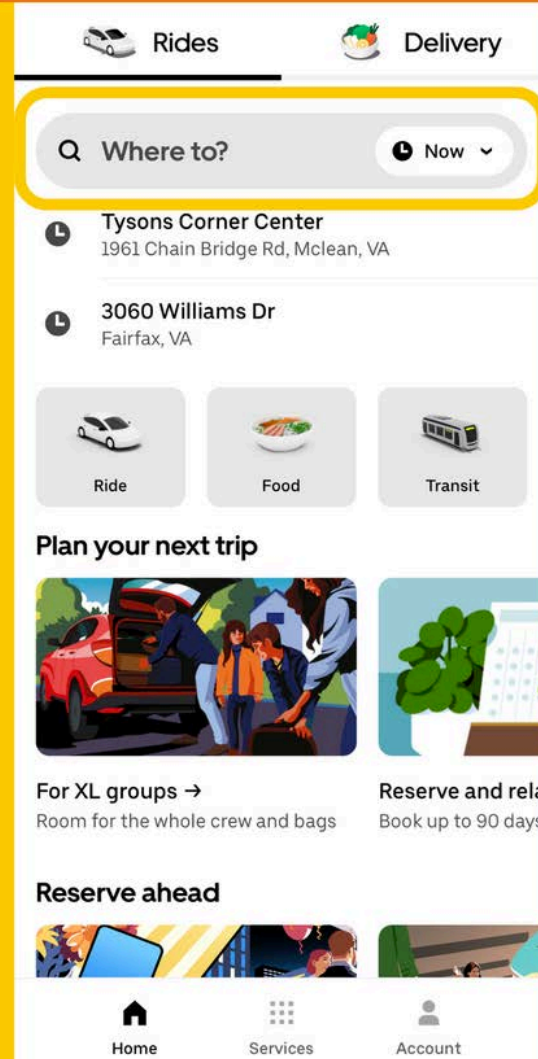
Rides
Delivery

Where to?
Now

Tysons Corner Center
1961 Chain Bridge Rd, Mclean, VA

3060 Williams Dr
Fairfax, VA

Ride
Food
Transit

Plan your next trip

For XL groups →
Room for the whole crew and bags

Reserve and rela
Book up to 90 days

Reserve ahead

Home
Services
Account